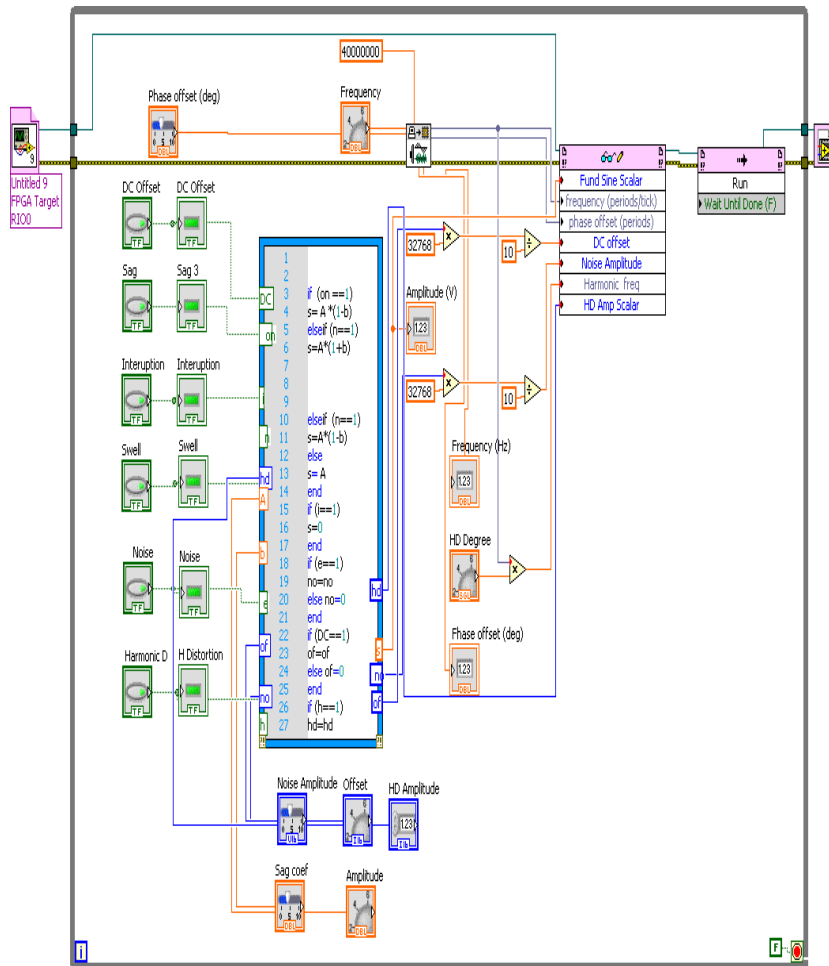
Untitled 9
FPGA Target
RIO0

40000000

Phase offset (deg)

Frequency

DBL

DBL

Fund Sine Scalar
frequency (periods/tick)
phase offset (periods)
DC offset
Noise Amplitude
Harmonic freq
HD Amp Scalar

Run
Wait Until Done (F)

DC Offset
DC Offset
TF
TF

Sag
Sag 3
TF
TF

Interuption
Interuption
TF
TF

Swell
Swell
TF
TF

Noise
Noise
TF
TF

Harmonic D
H Distortion
TF
TF

DC
on
n
hd
A
b
e
of
no
h

1
2
3 if (on ==1)
4 s= A *(1-b)
5 elseif (n==1)
6 s=A*(1+b)
7
8
9
10 elseif (n==1)
11 s=A*(1-b)
12 else
13 s= A
14 end
15 if (i==1)
16 s=0
17 end
18 if (e==1)
19 no=no
20 else no=0
21 end
22 if (DC==1)
23 of=of
24 else of=0
25 end
26 if (h==1)
27 hd=hd

hd
s
no
of

32768
10
Amplitude (V)
1.23
DBL

32768
10

Frequency (Hz)
1.23
DBL

HD Degree
DBL

Fhase offset (deg)
1.23
DBL

Noise Amplitude
Offset
HD Amplitude
U16
I16
1.23
I16

Sag coef
Amplitude
DBL
DBL

i
F